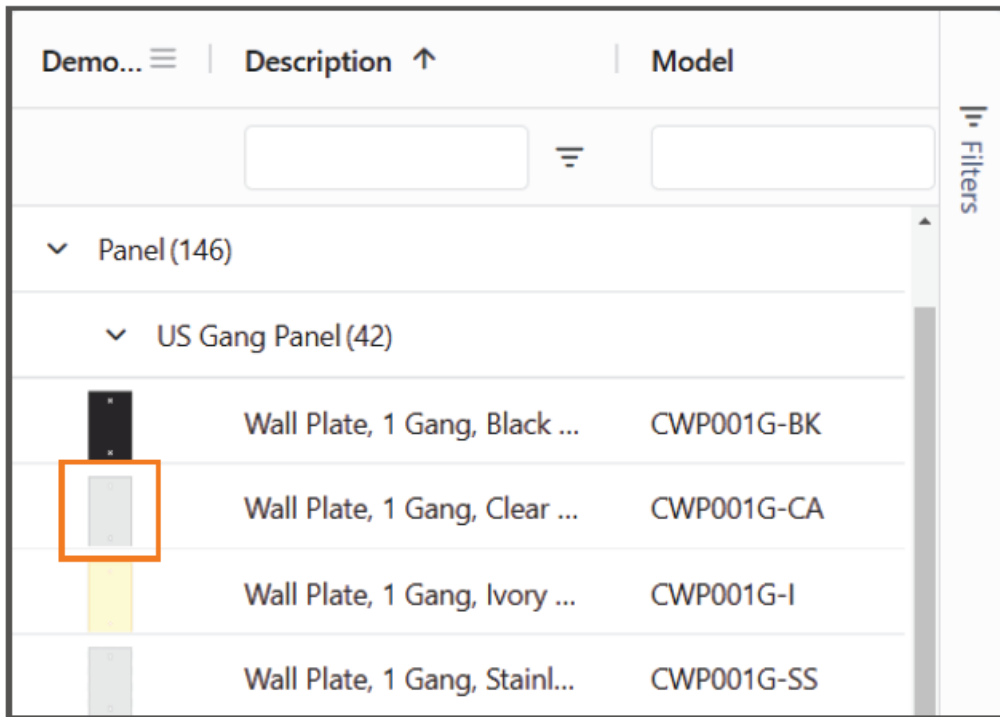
| Demo... | Description ↑ | Model |
|---|---|---|
| Panel (146) | | |
| US Gang Panel (42) | | |
| | Wall Plate, 1 Gang, Black ... | CWP001G-BK |
| | Wall Plate, 1 Gang, Clear ... | CWP001G-CA |
| | Wall Plate, 1 Gang, Ivory ... | CWP001G-I |
| | Wall Plate, 1 Gang, Stainl... | CWP001G-SS |

Filters